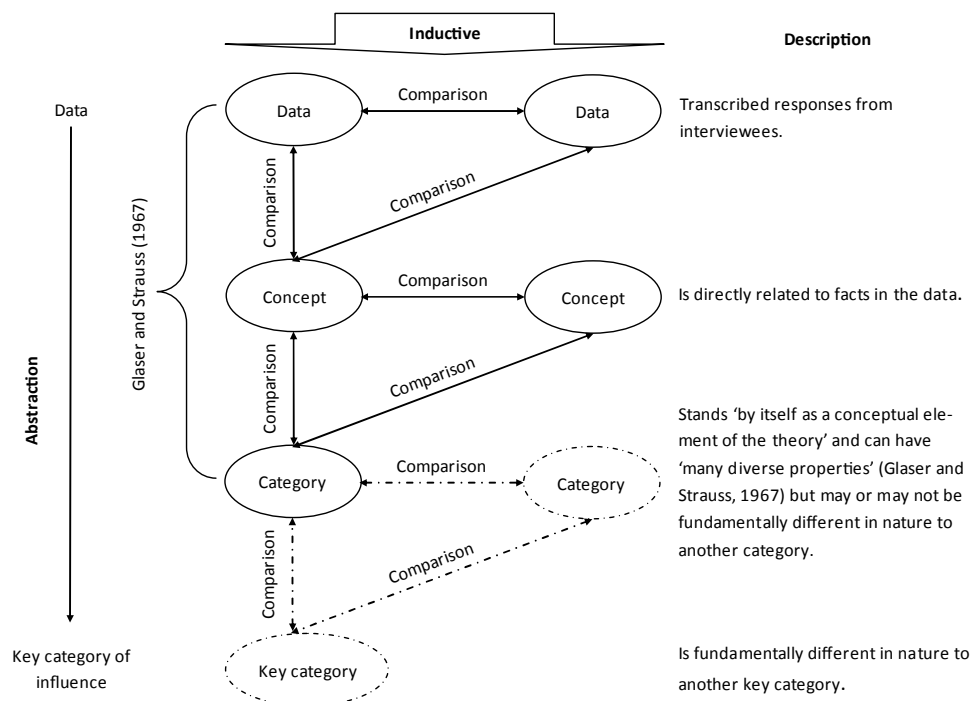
Inductive

Description

Data

Abstraction

Key category of influence

Glaser and Strauss (1967)

Data

Comparison

Data

Transcribed responses from interviewees.

Comparison

Comparison

Concept

Comparison

Concept

Is directly related to facts in the data.

Comparison

Comparison

Category

Comparison

Category

Stands 'by itself as a conceptual element of the theory' and can have 'many diverse properties' (Glaser and Strauss, 1967) but may or may not be fundamentally different in nature to another category.

Comparison

Comparison

Key category

Is fundamentally different in nature to another key category.